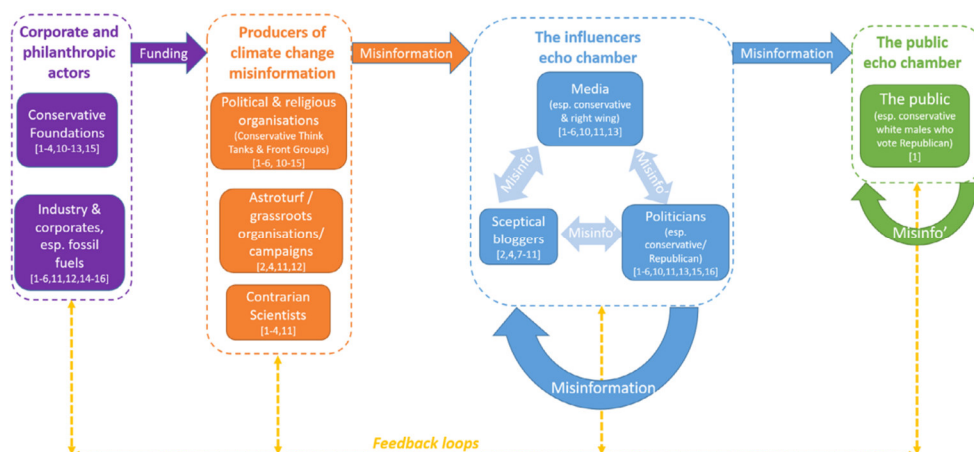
Corporate and philanthropic actors

Conservative Foundations [1-4,10-13,15]

Industry & corporates, esp. fossil fuels [1-6,11,12,14-16]

Funding

Producers of climate change misinformation

Political & religious organisations (Conservative Think Tanks & Front Groups) [1-6, 10-15]

Astroturf / grassroots organisations/ campaigns [2,4,11,12]

Contrarian Scientists [1-4,11]

Misinformation

The influencers echo chamber

Media (esp. conservative & right wing) [1-6,10,11,13]

Misinfo'

Misinfo'

Sceptical bloggers [2,4,7-11]

Misinfo'

Politicians (esp. conservative/ Republican) [1-6,10,11,13,15,16]

Misinformation

Misinformation

The public echo chamber

The public (esp. conservative white males who vote Republican) [1]

Misinfo'

Feedback loops